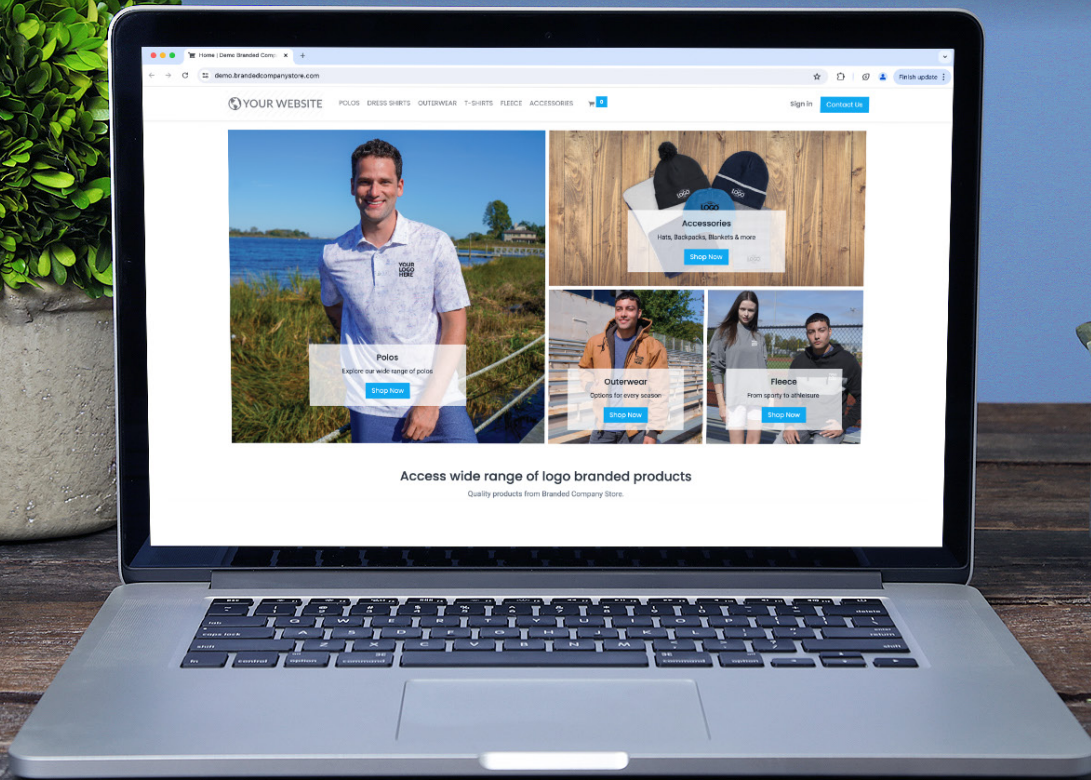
Home | Demo Branded Comp

demo.brandedcompanystore.com

Finish update

YOUR WEBSITE POLOS DRESS SHIRTS OUTERWEAR T-SHIRTS FLEECE ACCESSORIES 0

Sign In Contact Us

YOUR LOGO HERE

Polos
Explore our wide range of polos
Shop Now

LOGO

Accessories
Hats, Backpacks, Blankets & more
Shop Now

Outerwear
Options for every season
Shop Now

Fleece
From sporty to athleisure
Shop Now

Access wide range of logo branded products
Quality products from Branded Company Store.

caps lock
shift
fn control option command command option
delete
return
shift
tab